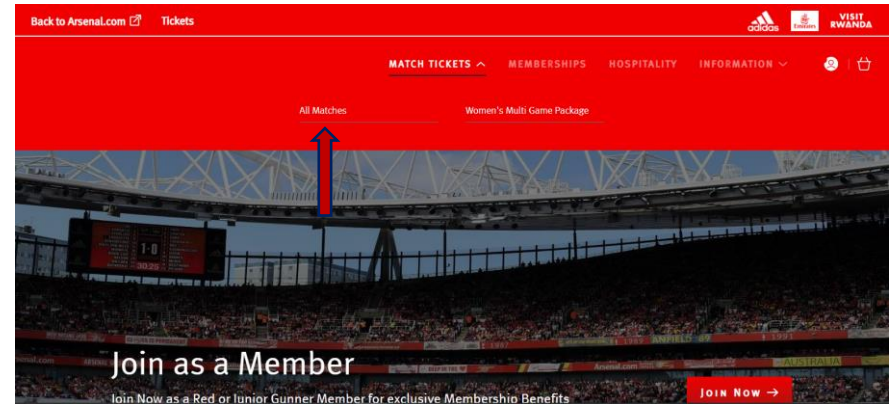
Back to Arsenal.com Tickets

adidas Emirates VISIT RWANDA

MATCH TICKETS MEMBERSHIPS HOSPITALITY INFORMATION

All Matches

Women's Multi Game Package

1-0

Join as a Member

Join Now as a Red or Junior Gunner Member for exclusive Membership Benefits

JOIN NOW →